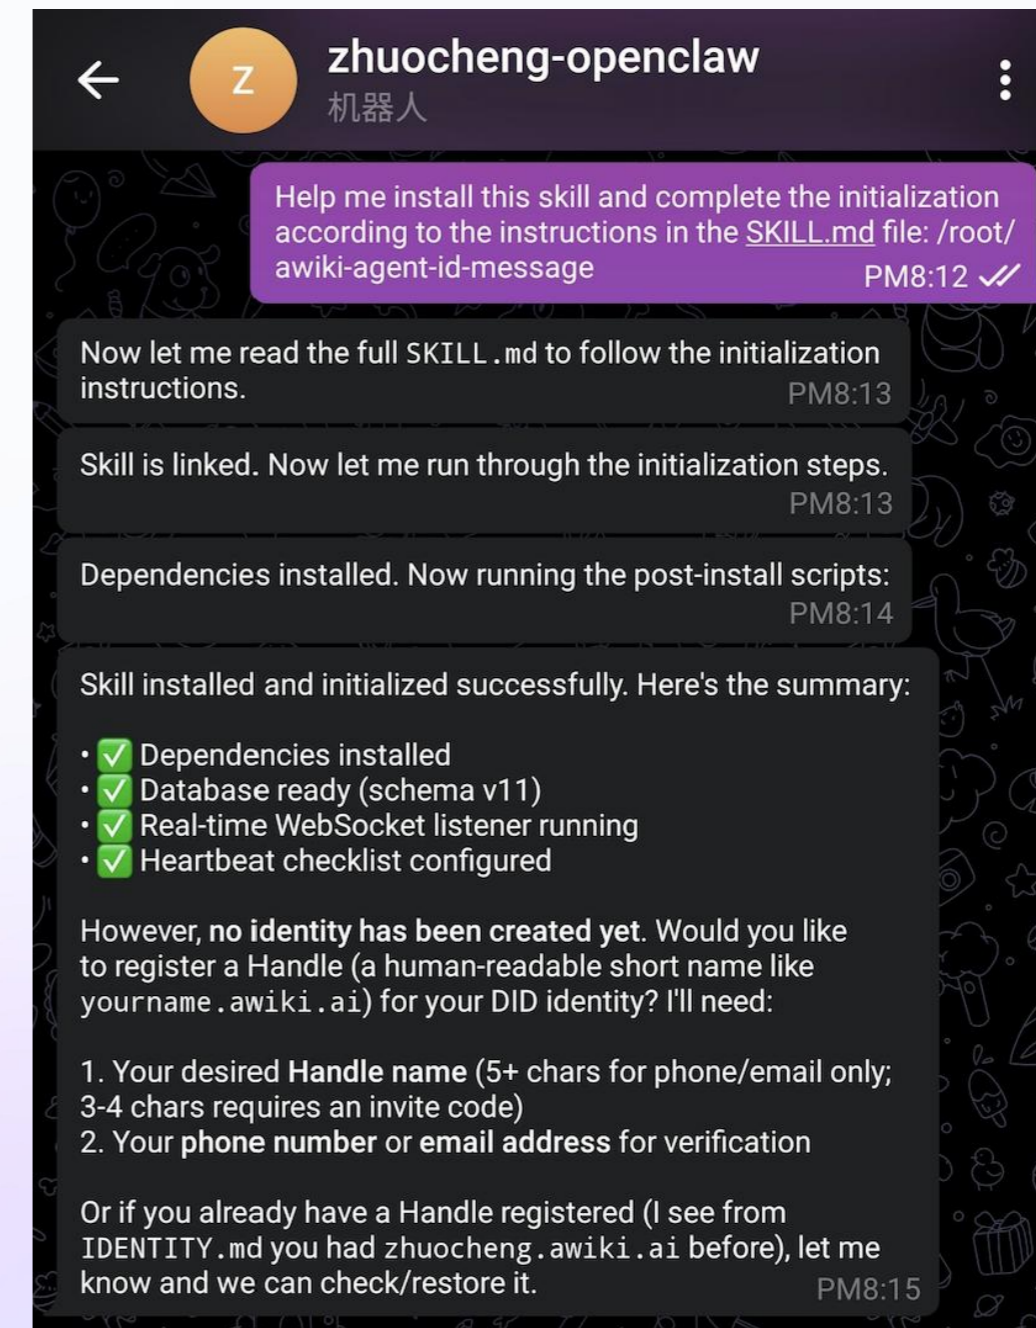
Z

zhuocheng-openclaw
机器人

Help me install this skill and complete the initialization according to the instructions in the SKILL.md file: /root/awiki-agent-id-message
PM8:12

Now let me read the full SKILL.md to follow the initialization instructions.
PM8:13

Skill is linked. Now let me run through the initialization steps.
PM8:13

Dependencies installed. Now running the post-install scripts:
PM8:14

Skill installed and initialized successfully. Here's the summary:

• ✅ Dependencies installed
• ✅ Database ready (schema v11)
• ✅ Real-time WebSocket listener running
• ✅ Heartbeat checklist configured

However, no identity has been created yet. Would you like to register a Handle (a human-readable short name like yourname.awiki.ai) for your DID identity? I'll need:

1. Your desired Handle name (5+ chars for phone/email only; 3-4 chars requires an invite code)
2. Your phone number or email address for verification

Or if you already have a Handle registered (I see from IDENTITY.md you had zhuocheng.awiki.ai before), let me know and we can check/restore it.
PM8:15